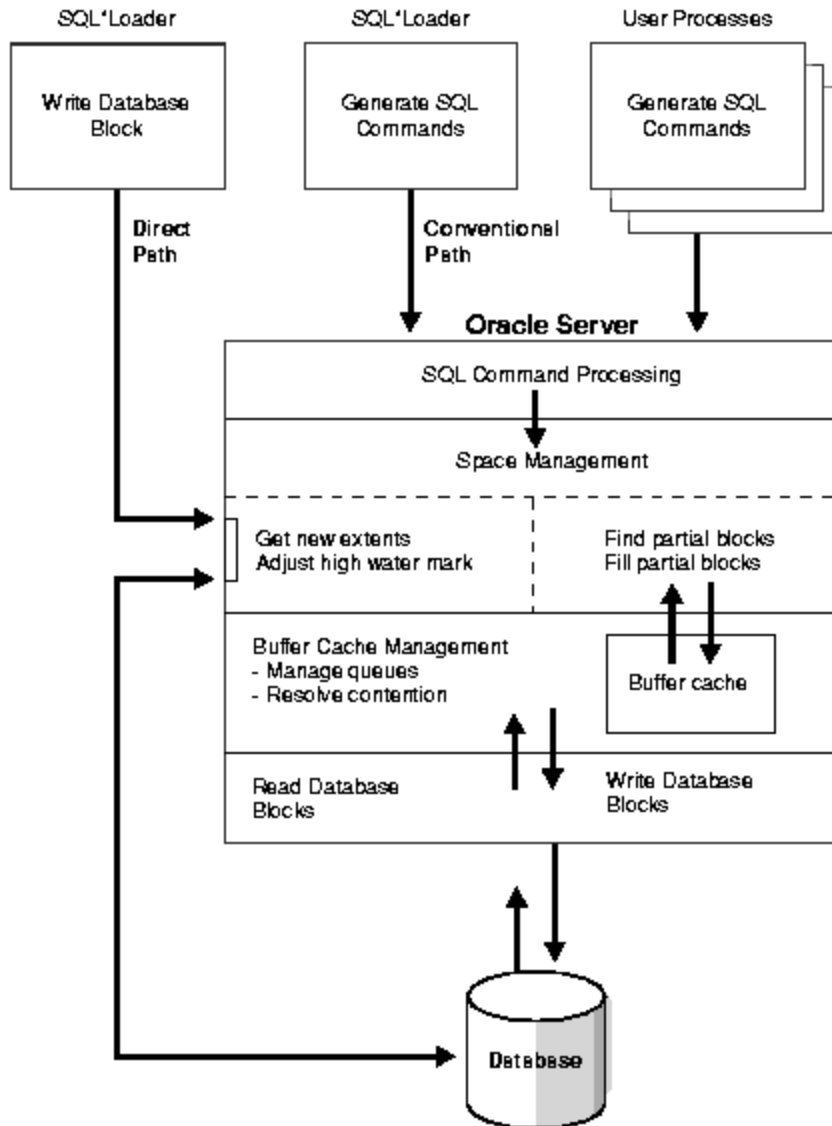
SQL*Loader

Write Database Block

Direct Path

SQL*Loader

Generate SQL Commands

Conventional Path

User Processes

Generate SQL Commands

Oracle Server

SQL Command Processing

Space Management

Get new extents
Adjust high water mark

Find partial blocks
Fill partial blocks

Buffer Cache Management
- Manage queues
- Resolve contention

Buffer cache

Read Database Blocks

Write Database Blocks

Database